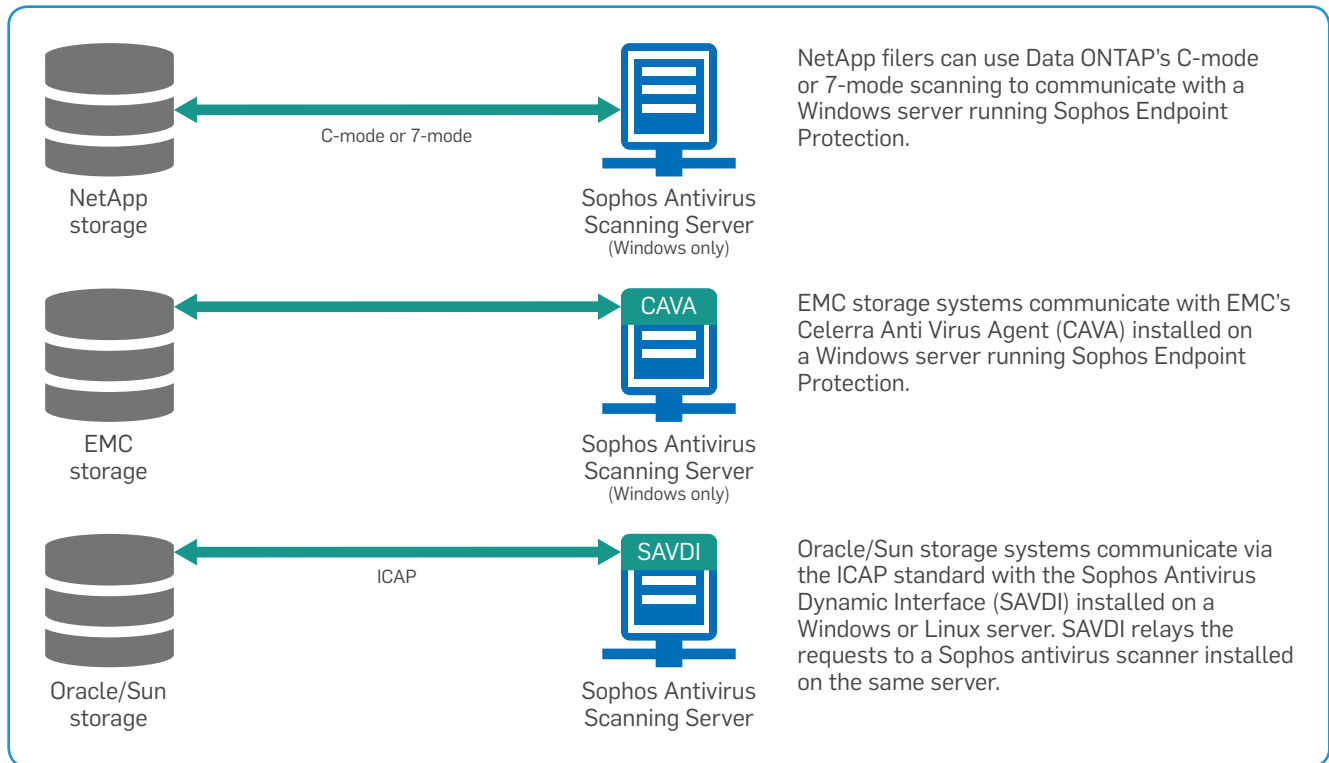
NetApp storage

C-mode or 7-mode

Sophos Antivirus Scanning Server (Windows only)

NetApp filers can use Data ONTAP's C-mode or 7-mode scanning to communicate with a Windows server running Sophos Endpoint Protection.

EMC storage

CAVA

Sophos Antivirus Scanning Server (Windows only)

EMC storage systems communicate with EMC's Celerra Anti Virus Agent (CAVA) installed on a Windows server running Sophos Endpoint Protection.

Oracle/Sun storage

ICAP

SAVDI

Sophos Antivirus Scanning Server

Oracle/Sun storage systems communicate via the ICAP standard with the Sophos Antivirus Dynamic Interface (SAVDI) installed on a Windows or Linux server. SAVDI relays the requests to a Sophos antivirus scanner installed on the same server.